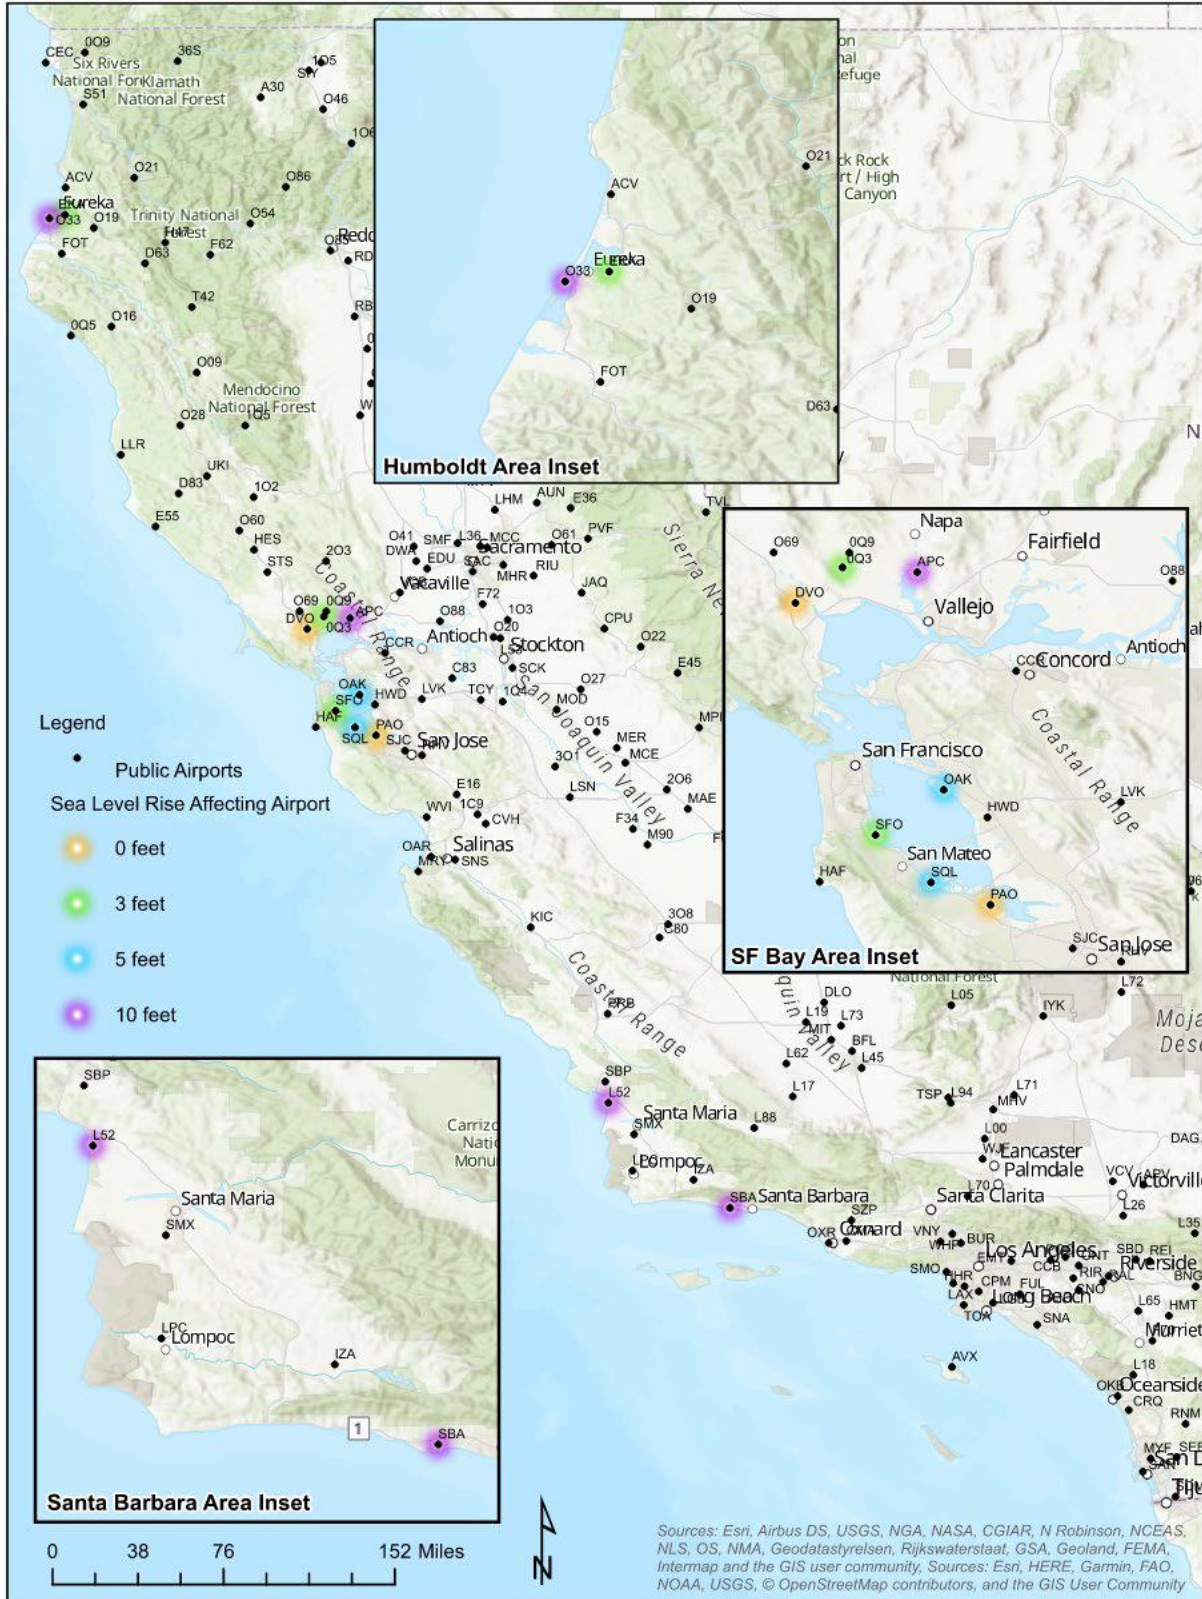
Humboldt Area Inset
ACV
O33
Eureka
O19
FOT
D63
O21

SF Bay Area Inset
Napa
Fairfield
O69
0Q9
0Q3
APC
DVO
Vallejo
O88
CCR
Concord
Antioch
San Francisco
OAK
LVK
HWD
Coastal Range
SFO
San Mateo
HAF
SQL
PAO
SJC
San Jose
RHV

Santa Barbara Area Inset
SBP
L52
Santa Maria
SMX
LPC
Lompoc
IZA
SBA
1
Carrizo Natio Monu

CEC
OO9
36S
Six Rivers National Forest
Klamath National Forest
S51
A30
SIY
1O5
O46
ACV
O21
O86
Eureka
O33
O19
Trinity National Forest
O54
FOT
D63
F62
T42
0Q5
O16
O09
Mendocino National Forest
O28
LLR
UKI
D83
1O2
E55
O60
HES
STS
2O3
O69
0Q9
DVO
0Q3
APC
Coastal Range
CCR
Antioch
Stockton
OAK
SFO
HWD
HAF
SQL
PAO
SJC
San Jose
LVK
TCY
Sacramento
Vacaville
LHM
AUN
E36
TVL
O41
SMF
L36
MCC
DWA
EDU
SAC
MHR
RIU
O61
PVF
JAQ
F72
O88
1O3
O20
CPU
O22
C83
SCK
E45
O27
MOD
San Joaquin Valley
O15
MER
MCE
3O1
LSN
2O6
MAE
E16
WVI
1C9
CVH
F34
M90
OAR
Salinas
MRY
SNS
KIC
3O8
C80
Coastal Range
PRB
DLO
L19
MIT
L73
BFL
L62
L45
L17
SBP
L52
Santa Maria
SMX
L88
Lompoc
LPC
IZA
SBA
Santa Barbara
SZP
OXR
Oxnard
TSP
L94
L71
MHV
L00
Lancaster
Palmdale
L70
Santa Clarita
VNY
WHP
BUR
Los Angeles
SMO
HHR
LAX
CPM
TOA
Long Beach
SNA
FUL
AVX
L05
IYK
L72
Mojave Desert
DAG
VCV
Victorville
L26
SBD
REI
Riverside
CNO
L35
BNG
L65
HMT
Murrieta
L18
OKB
Oceanside
CRQ
RNM
San Diego
Sierra Nevada

Legend
Public Airports
Sea Level Rise Affecting Airport
0 feet
3 feet
5 feet
10 feet

0 38 76 152 Miles
N

Sources: Esri, Airbus DS, USGS, NGA, NASA, CGIAR, N Robinson, NCEAS, NLS, OS, NMA, Geodatastyrelsen, Rijkswaterstaat, GSA, Geoland, FEMA, Intermap and the GIS user community, Sources: Esri, HERE, Garmin, FAO, NOAA, USGS, © OpenStreetMap contributors, and the GIS User Community